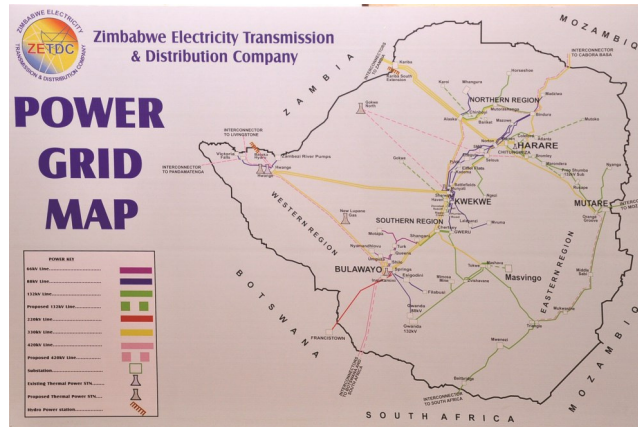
ZIMBABWE ELECTRICITY
ZETDC
TRANSMISSION & DISTRIBUTION COMPANY

Zimbabwe Electricity Transmission & Distribution Company

POWER GRID MAP

POWER KEY
66kV Line
88kV Line
132kV Line
Proposed 132kV Line
220kV Line
330kV Line
420kV Line
Proposed 420kV Line
Substation
Existing Thermal Power Stn
Proposed Thermal Power Stn
Hydro Power Station

ZAMBIA
MOZAMBIQUE
BOTSWANA
SOUTH AFRICA
MOZAMBIQUE

INTERCONNECTOR TO CABORA BASA
INTERCONNECTOR TO LIVINGSTONE
INTERCONNECTOR TO PANDAMATENGA
INTERCONNECTOR TO SOUTH AFRICA
INTERCONNECTOR TO SOUTH AFRICA
INTERCONNECTOR TO MOZ
INTERCONNECTOR TO ZAMBIA

NORTHERN REGION
HARARE
WESTERN REGION
SOUTHERN REGION
KWEKWE
MUTARE
EASTERN REGION
BULAWAYO
Masvingo
FRANCISTOWN
Kariba
Kariba South Extension
Victoria Falls
Hwange
Gokwe
Sherwood
Chitungwiza
Gweru
Zvishavane
Shangani
Gwanda
Triangle
Bindura
Alaska
Norton
Dema
Orange Grove
Marvel
Insukamini
Chiredzi
Beitbridge
Mutoko
Nyanga
Shurugwi
Mutare
New Lusaka
Insiza
Redcliff
Chivhu
Rusape
Marondera
Chinhoyi
Lupane
Kadoma
Chegutu
Dete
Sanyati
Battlefields
Munyati
Chiadzwa
Buchwa
Mberengwa
Mwenezi
Masvingo
Ngezi
Plumtree